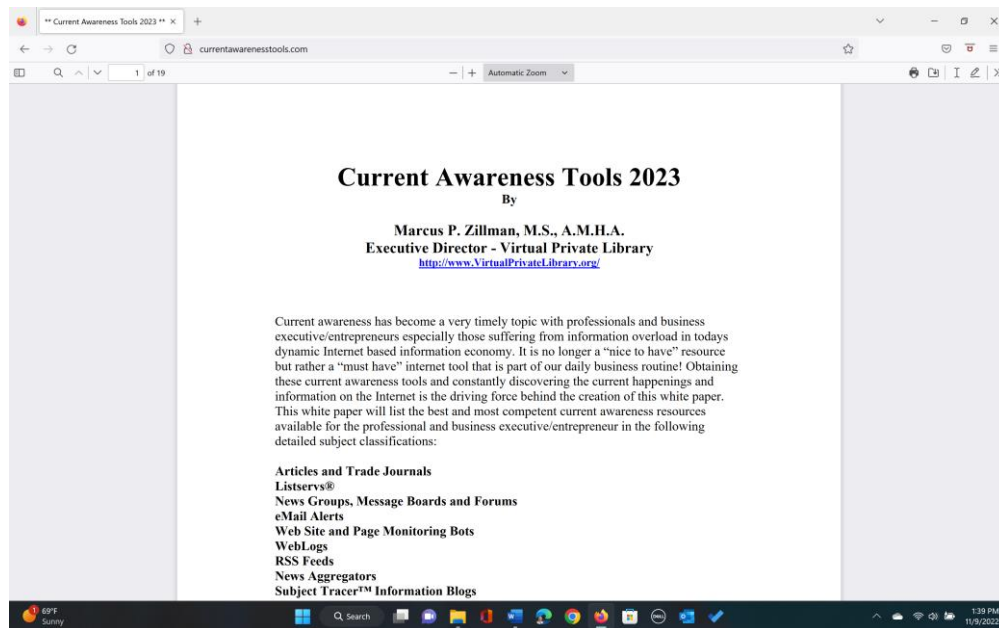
** Current Awareness Tools 2023 ** ×

currentawarenesstools.com

1 of 19

Automatic Zoom

Current Awareness Tools 2023
By

Marcus P. Zillman, M.S., A.M.H.A.
Executive Director - Virtual Private Library
http://www.VirtualPrivateLibrary.org/

Current awareness has become a very timely topic with professionals and business executive/entrepreneurs especially those suffering from information overload in todays dynamic Internet based information economy. It is no longer a "nice to have" resource but rather a "must have" internet tool that is part of our daily business routine! Obtaining these current awareness tools and constantly discovering the current happenings and information on the Internet is the driving force behind the creation of this white paper. This white paper will list the best and most competent current awareness resources available for the professional and business executive/entrepreneur in the following detailed subject classifications:

Articles and Trade Journals
Listservs®
News Groups, Message Boards and Forums
eMail Alerts
Web Site and Page Monitoring Bots
WebLogs
RSS Feeds
News Aggregators
Subject Tracer™ Information Blogs

69°F
Sunny

Search

1:39 PM
11/9/2022